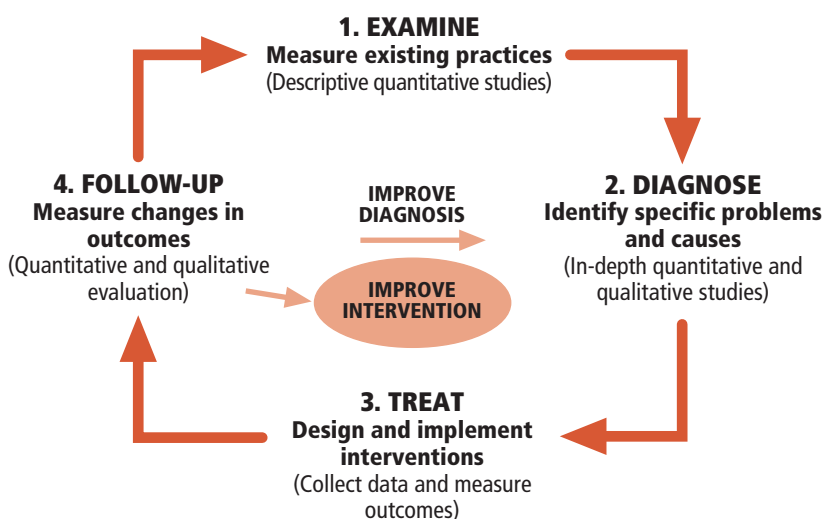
1. EXAMINE
Measure existing practices
(Descriptive quantitative studies)

2. DIAGNOSE
Identify specific problems and causes
(In-depth quantitative and qualitative studies)

3. TREAT
Design and implement interventions
(Collect data and measure outcomes)

4. FOLLOW-UP
Measure changes in outcomes
(Quantitative and qualitative evaluation)

IMPROVE DIAGNOSIS

IMPROVE INTERVENTION